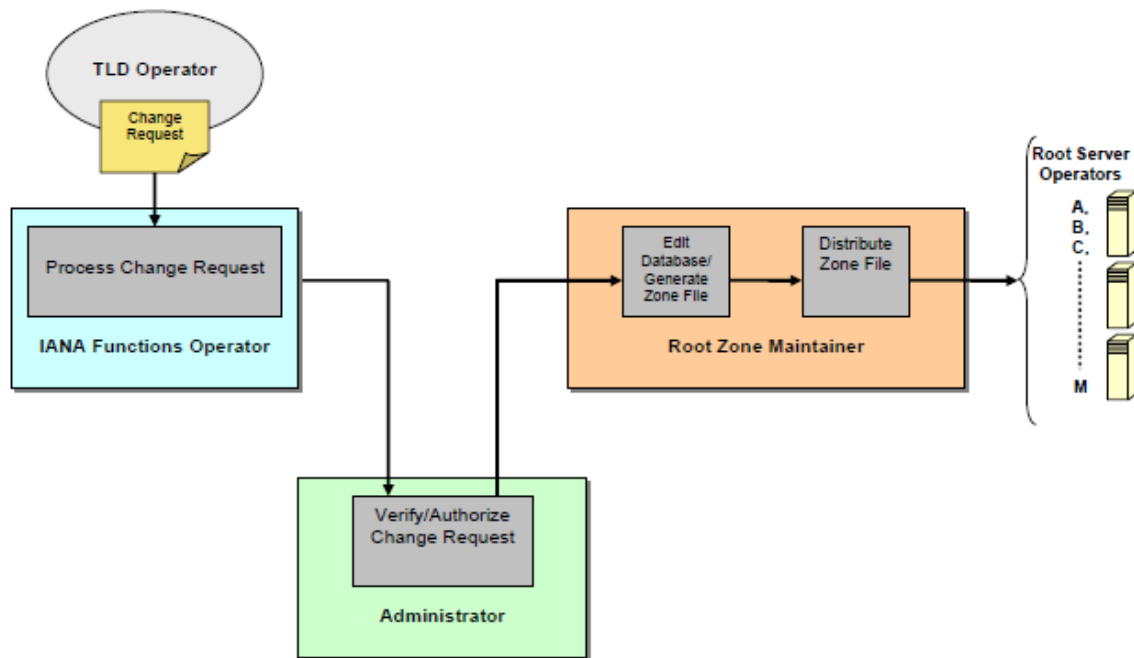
TLD Operator

Change Request

Process Change Request

IANA Functions Operator

Edit Database/ Generate Zone File

Distribute Zone File

Root Zone Maintainer

Root Server Operators

A,
B,
C,

M

Verify/Authorize Change Request

Administrator